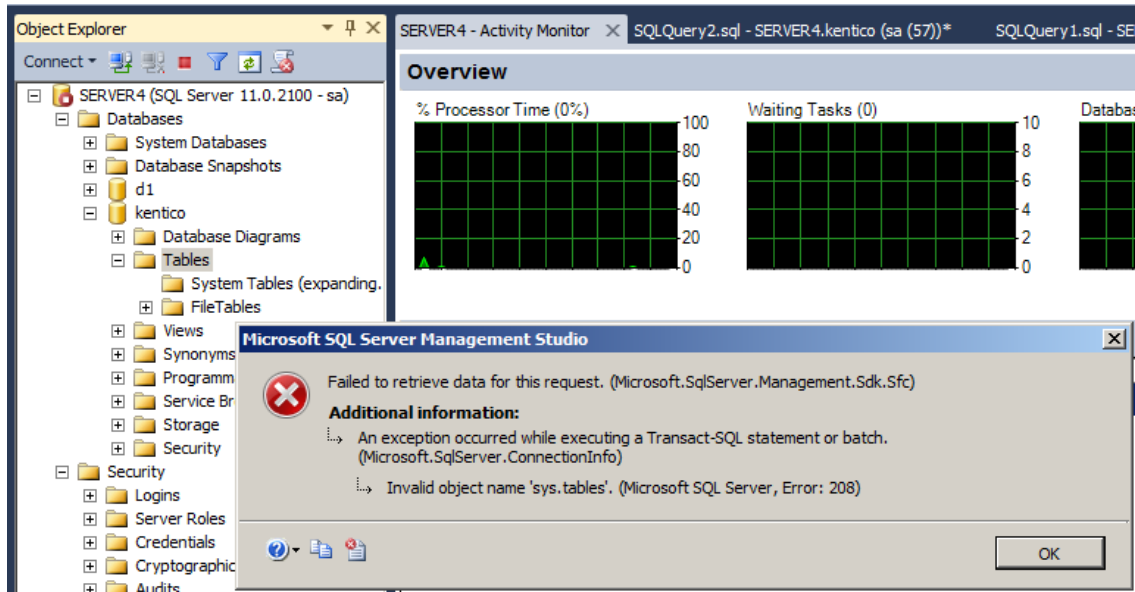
Object Explorer

Connect

SERVER4 (SQL Server 11.0.2100 - sa)
Databases
System Databases
Database Snapshots
d1
kentico
Database Diagrams
Tables
System Tables (expanding.
FileTables
Views
Synonyms
Programm
Service Br
Storage
Security
Security
Logins
Server Roles
Credentials
Cryptographic
Audits

SERVER4 - Activity Monitor
SQLQuery2.sql - SERVER4.kentico (sa (57))*
SQLQuery1.sql - SE

Overview

% Processor Time (0%)
100
80
60
40
20
0

Waiting Tasks (0)
10
8
6
4
2
0

Databas

Microsoft SQL Server Management Studio

Failed to retrieve data for this request. (Microsoft.SqlServer.Management.Sdk.Sfc)

Additional information:

An exception occurred while executing a Transact-SQL statement or batch. (Microsoft.SqlServer.ConnectionInfo)

Invalid object name 'sys.tables'. (Microsoft SQL Server, Error: 208)

OK